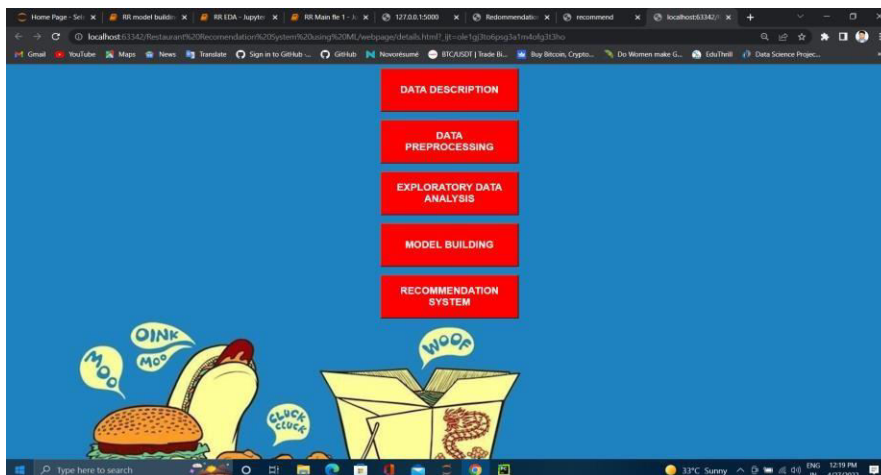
Home Page - Se ×
RR model buildi ×
RR EDA - Jupyte ×
RR Main fe 1 - J ×
127.0.0.1:5000 ×
Redommendatio ×
recommend ×
localhost:63342/ ×
+

localhost:63342/Restaurant%20Recomendation%20System%20using%20ML/webpage/details.html?_ijt=ole1gj3to6psg3a1m4ofg3t3ho

Gmail YouTube Maps News Translate Sign in to GitHub ... GitHub Novorésumé BTC/USDT | Trade Bi... Buy Bitcoin, Crypto... Do Women make G... EduThrill Data Science Projec...

DATA DESCRIPTION

DATA PREPROCESSING

EXPLORATORY DATA ANALYSIS

MODEL BUILDING

RECOMMENDATION SYSTEM

OINK
MOO
MOO
WOOF
CLUCK CLUCK

Type here to search

33°C Sunny ENG IN 12:19 PM 4/27/2022